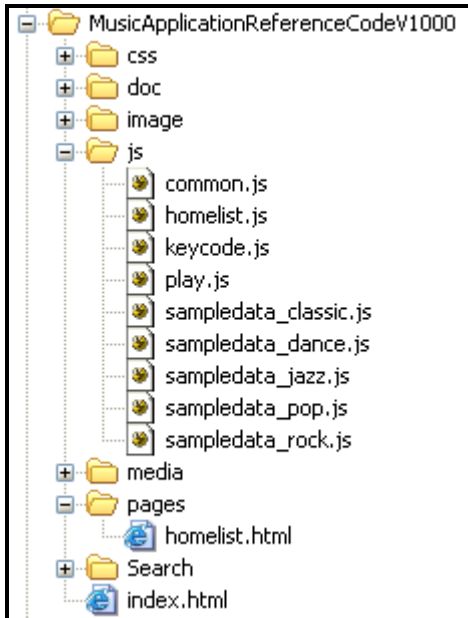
MusicApplicationReferenceCodeV1000
css
doc
image
js
common.js
homelist.js
keycode.js
play.js
sampledata_classic.js
sampledata_dance.js
sampledata_jazz.js
sampledata_pop.js
sampledata_rock.js
media
pages
homelist.html
Search
index.html